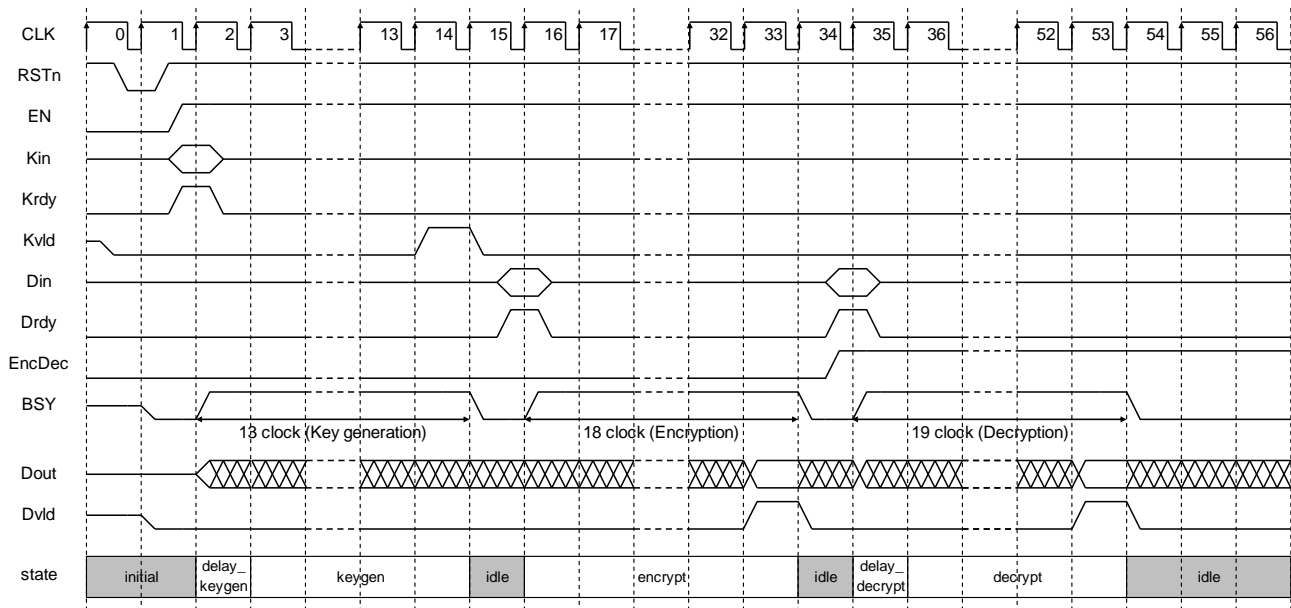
CLK 0 1 2 3 13 14 15 16 17 32 33 34 35 36 52 53 54 55 56

RSTn

EN

Kin

Krdy

Kvld

Din

Drdy

EncDec

BSY

13 clock (Key generation)

18 clock (Encryption)

19 clock (Decryption)

Dout

Dvld

state

initial

delay_ keygen

keygen

idle

encrypt

idle

delay_ decrypt

decrypt

idle